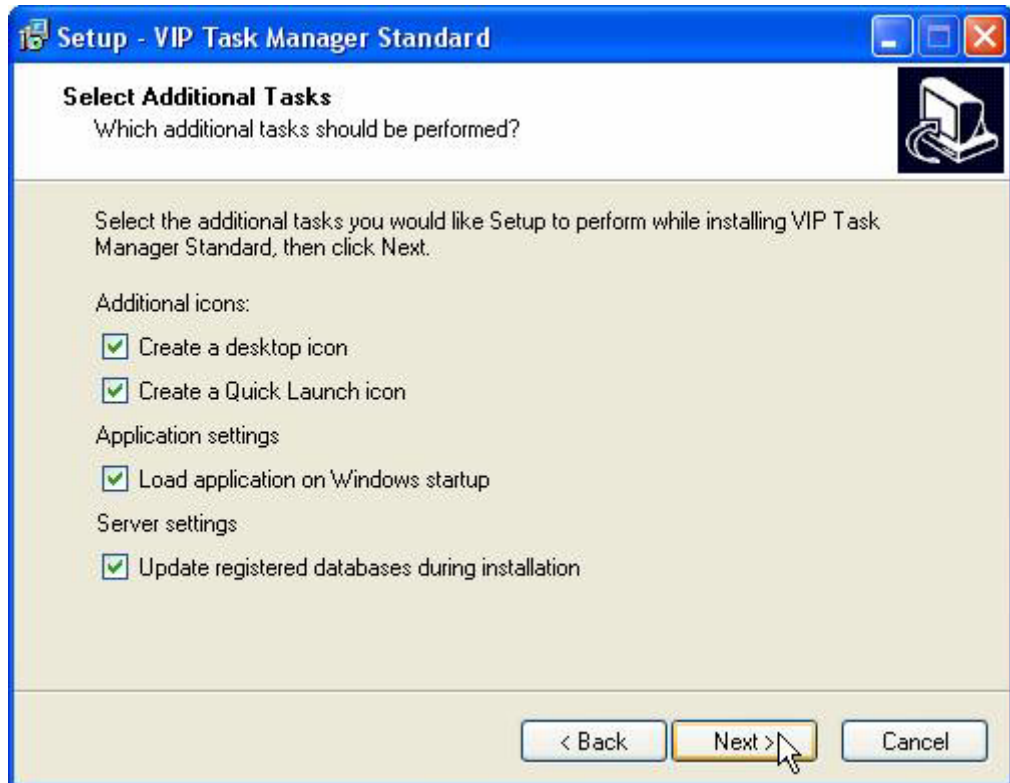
Setup - VIP Task Manager Standard

Select Additional Tasks
Which additional tasks should be performed?

Select the additional tasks you would like Setup to perform while installing VIP Task Manager Standard, then click Next.

Additional icons:

Create a desktop icon

Create a Quick Launch icon

Application settings

Load application on Windows startup

Server settings

Update registered databases during installation

< Back

Next >

Cancel